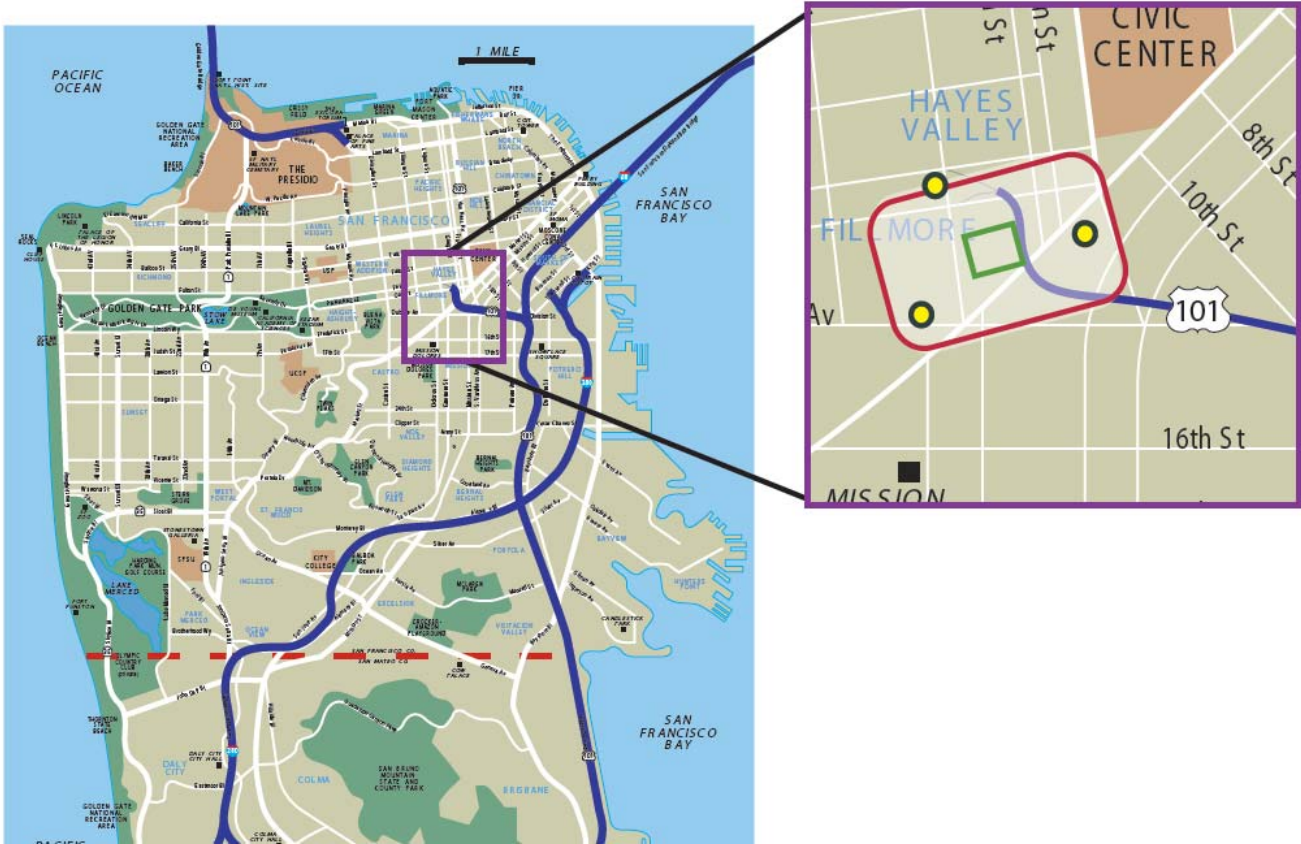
1 MILE

PACIFIC OCEAN

GOLDEN GATE NATIONAL RECREATION AREA

THE PRESIDIO

SAN FRANCISCO

SAN FRANCISCO BAY

GOLDEN GATE PARK

STOW LAKE

MARINA

NORTH BEACH

CHINATOWN

RICHMOND

SUNSET

CASTRO

NOE VALLEY

GLEN CANYON PARK

DIAMOND HEIGHTS

BERNAL HEIGHTS

POTRERO HILL

WEST PORTAL

ST. FRANCIS WOOD

MT. DAVIDSON

CITY COLLEGE

SFSU

LAKE MERCED

INGLESIDE

OCEAN VIEW

EXCELSIOR

PORTOLA

BAYVIEW

MCLAREN PARK

VISITACION VALLEY

CANDLESTICK PARK

HUNTERS POINT

PARK MERCED

FORT FUNSTON

OLYMPIC COUNTRY CLUB

SAN FRANCISCO CO.

SAN MATEO CO.

COW PALACE

THORNTON STATE BEACH

DALY CITY

DALY CITY CITY HALL

COLMA

COLMA CITY HALL

SAN BRUNO MOUNTAIN STATE AND COUNTY PARK

BRISBANE

SAN FRANCISCO BAY

GOLDEN GATE NATIONAL RECREATION AREA

101

280

1

CIVIC CENTER

HAYES VALLEY

FILLMORE

8th St

10th St

Av

101

16th St

MISSION